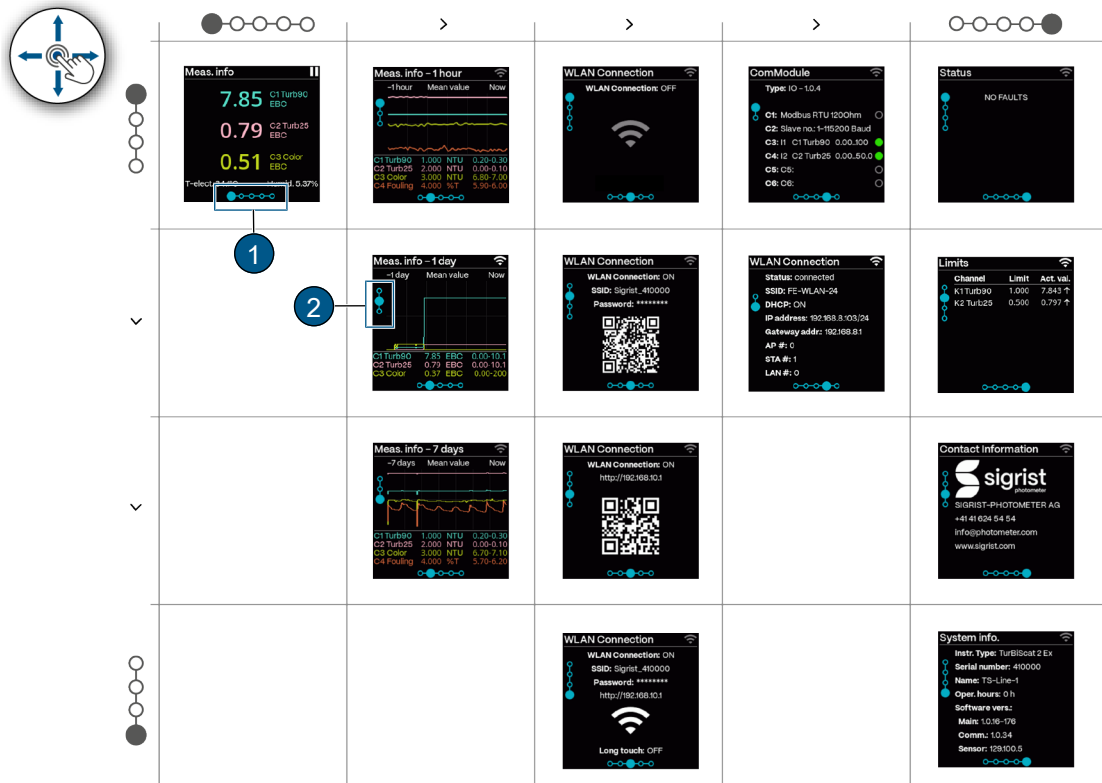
>

>

>

Meas. info

7.85 C1 Turb90 EBC

0.79 C2 Turb25 EBC

0.51 C3 Color EBC

T-elect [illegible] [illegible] 5.37%

1

Meas. info - 1 hour

-1hour Mean value Now

C1 Turb90 1.000 NTU 0.20-0.30
C2 Turb25 2.000 NTU 0.00-0.10
C3 Color 3.000 NTU 6.80-7.00
C4 Fouling 4.000 %T 5.90-6.00

WLAN Connection

WLAN Connection: OFF

ComModule

Type: IO - 1.0.4

C1: Modbus RTU 120Ohm
C2: Slave no.: 1-115200 Baud
C3: I1 C1 Turb90 0.00..100
C4: I2 C2 Turb25 0.00..50.0
C5: C5:
C6: C6:

Status

NO FAULTS

⌄

2

Meas. info - 1 day

-1day Mean value Now

C1 Turb90 7.85 EBC 0.00-10.1
C2 Turb25 0.79 EBC 0.00-10.1
C3 Color 0.37 EBC 0.00-200

WLAN Connection

WLAN Connection: ON
SSID: Sigrist_410000
Password: ********

WLAN Connection

Status: connected
SSID: FE-WLAN-24
DHCP: ON
IP address: 192.168.8.103/24
Gateway addr.: 192.168.8.1
AP #: 0
STA #: 1
LAN #: 0

Limits

| Channel | Limit | Act. val. |
|---|---|---|
| K1 Turb90 | 1.000 | 7.843 ↑ |
| K2 Turb25 | 0.500 | 0.797 ↑ |

⌄

Meas. info - 7 days

-7days Mean value Now

C1 Turb90 1.000 NTU 0.20-0.30
C2 Turb25 2.000 NTU 0.00-0.10
C3 Color 3.000 NTU 6.70-7.10
C4 Fouling 4.000 %T 5.70-6.20

WLAN Connection

WLAN Connection: ON
http://192.168.10.1

Contact Information

sigrist photometer

SIGRIST-PHOTOMETER AG
+41 41 624 54 54
info@photometer.com
www.sigrist.com

WLAN Connection

WLAN Connection: ON
SSID: Sigrist_410000
Password: ********
http://192.168.10.1

Long touch: OFF

System info.

Instr. Type: TurBiScat 2 Ex
Serial number: 410000
Name: TS-Line-1
Oper. hours: 0 h
Software vers.:
Main: 1.0.16-176
Comm.: 1.0.34
Sensor: 129.100.5